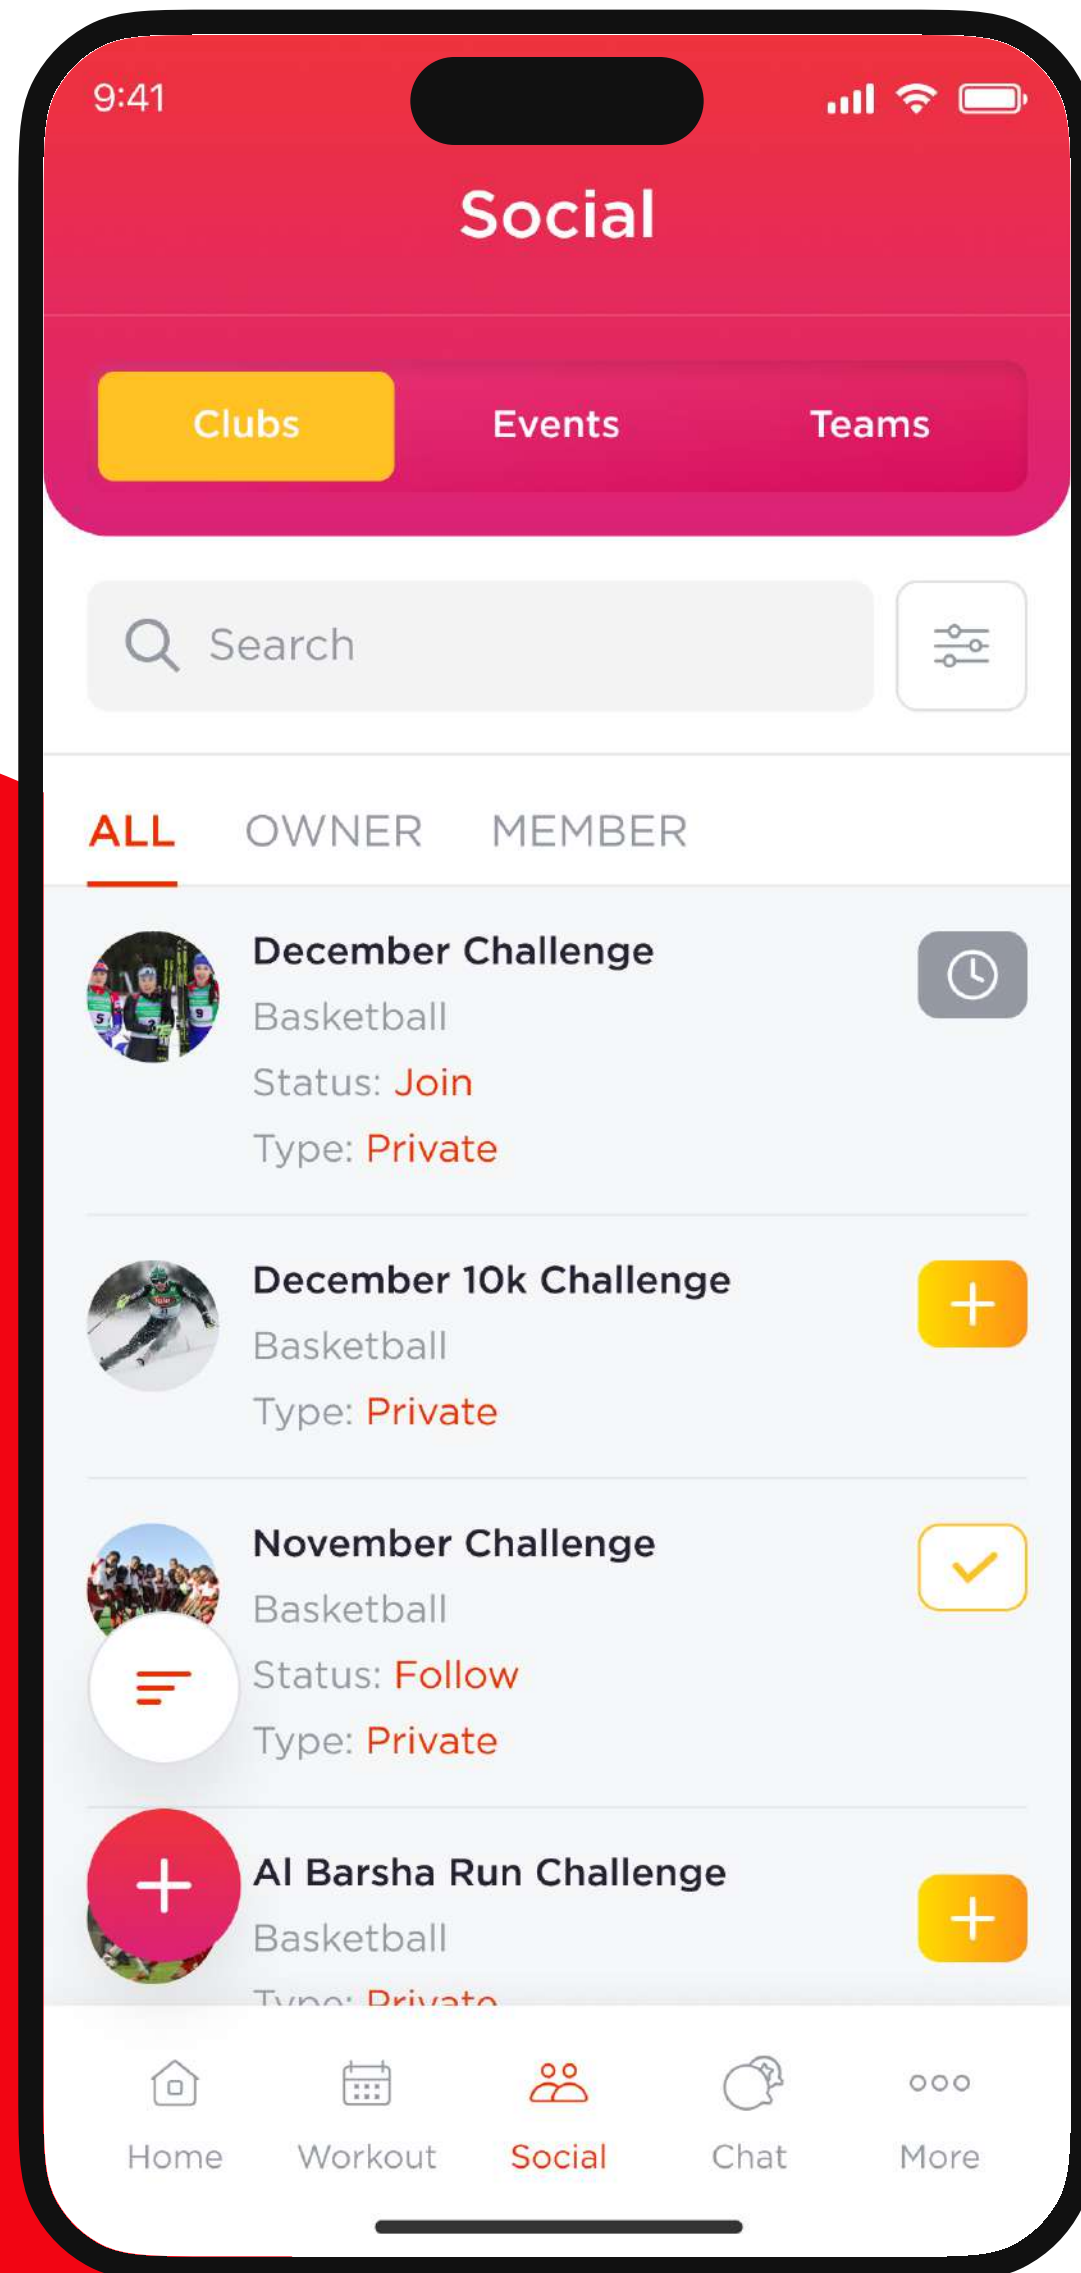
9:41

Social

Clubs Events Teams

Search

ALL OWNER MEMBER

December Challenge
Basketball
Status: Join
Type: Private

December 10k Challenge
Basketball
Type: Private

November Challenge
Basketball
Status: Follow
Type: Private

Al Barsha Run Challenge
Basketball
Type: Private

Home Workout Social Chat More